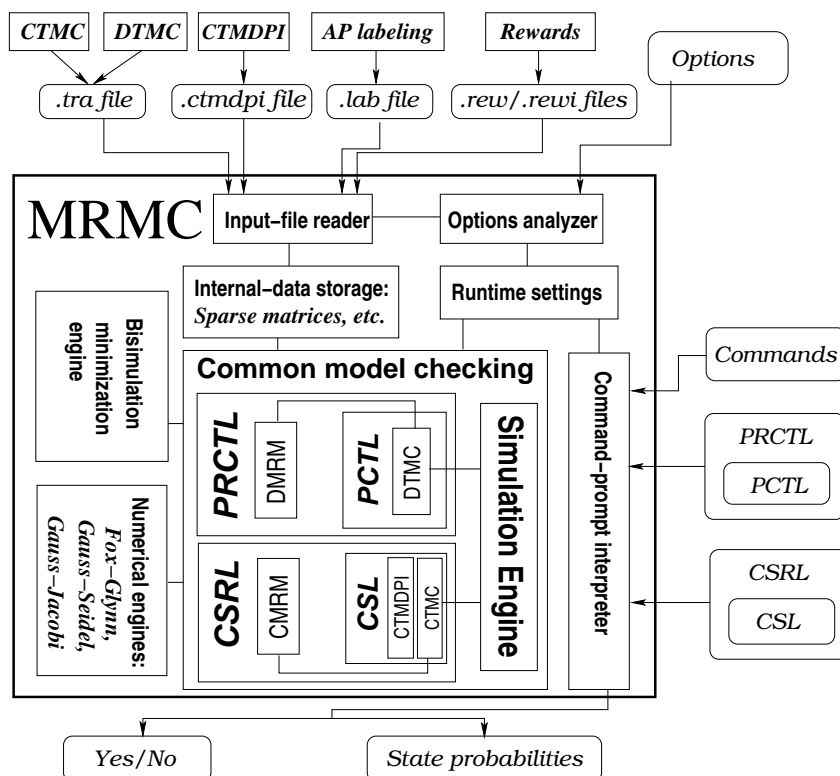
CTMC

DTMC

CTMDPI

AP labeling

Rewards

Options

.tra file

.ctmdpi file

.lab file

.rew/.rewi files

MRMC

Input–file reader

Options analyzer

Internal–data storage: Sparse matrices, etc.

Runtime settings

Bisimulation minimization engine

Common model checking

Commands

PRCTL

DMRM

PCTL

DTMC

Simulation Engine

Command–prompt interpreter

PRCTL

PCTL

Numerical engines: Fox–Glynn, Gauss–Seidel, Gauss–Jacobi

CSRL

CMRM

CSL

CTMDPI

CTMC

CSRL

CSL

Yes/No

State probabilities